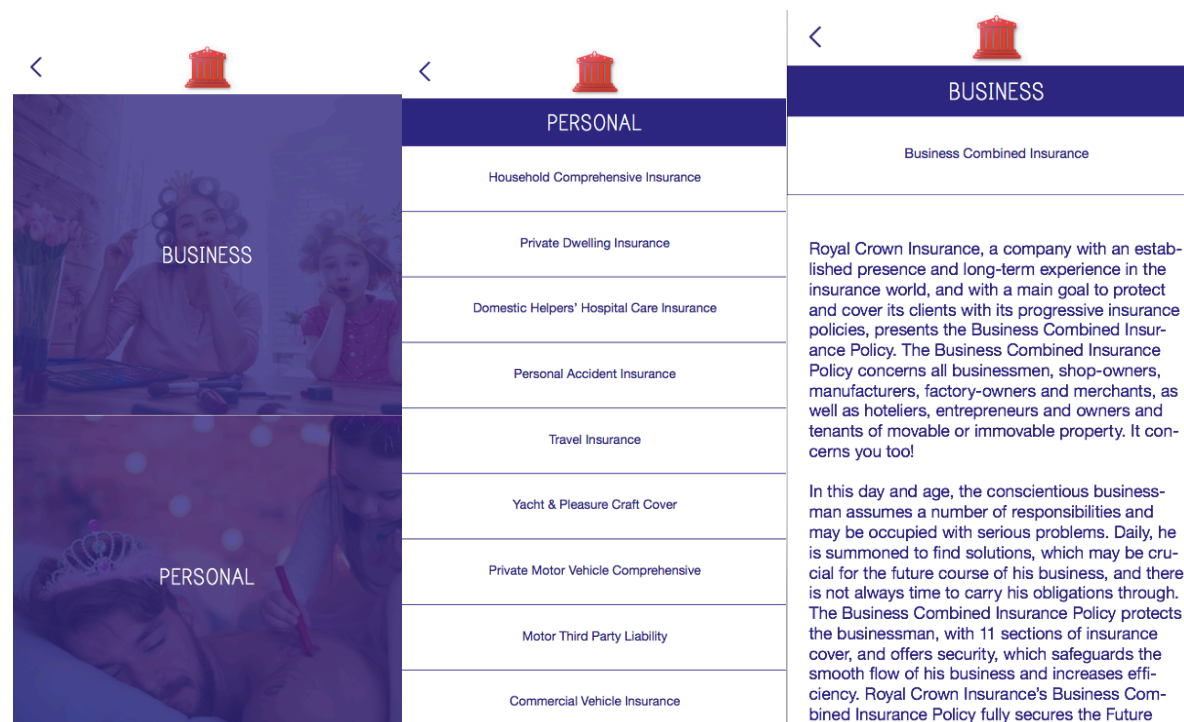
BUSINESS

PERSONAL

PERSONAL

Household Comprehensive Insurance

Private Dwelling Insurance

Domestic Helpers' Hospital Care Insurance

Personal Accident Insurance

Travel Insurance

Yacht & Pleasure Craft Cover

Private Motor Vehicle Comprehensive

Motor Third Party Liability

Commercial Vehicle Insurance

BUSINESS

Business Combined Insurance

Royal Crown Insurance, a company with an established presence and long-term experience in the insurance world, and with a main goal to protect and cover its clients with its progressive insurance policies, presents the Business Combined Insurance Policy. The Business Combined Insurance Policy concerns all businessmen, shop-owners, manufacturers, factory-owners and merchants, as well as hoteliers, entrepreneurs and owners and tenants of movable or immovable property. It concerns you too!

In this day and age, the conscientious businessman assumes a number of responsibilities and may be occupied with serious problems. Daily, he is summoned to find solutions, which may be crucial for the future course of his business, and there is not always time to carry his obligations through. The Business Combined Insurance Policy protects the businessman, with 11 sections of insurance cover, and offers security, which safeguards the smooth flow of his business and increases efficiency. Royal Crown Insurance's Business Combined Insurance Policy fully secures the Future